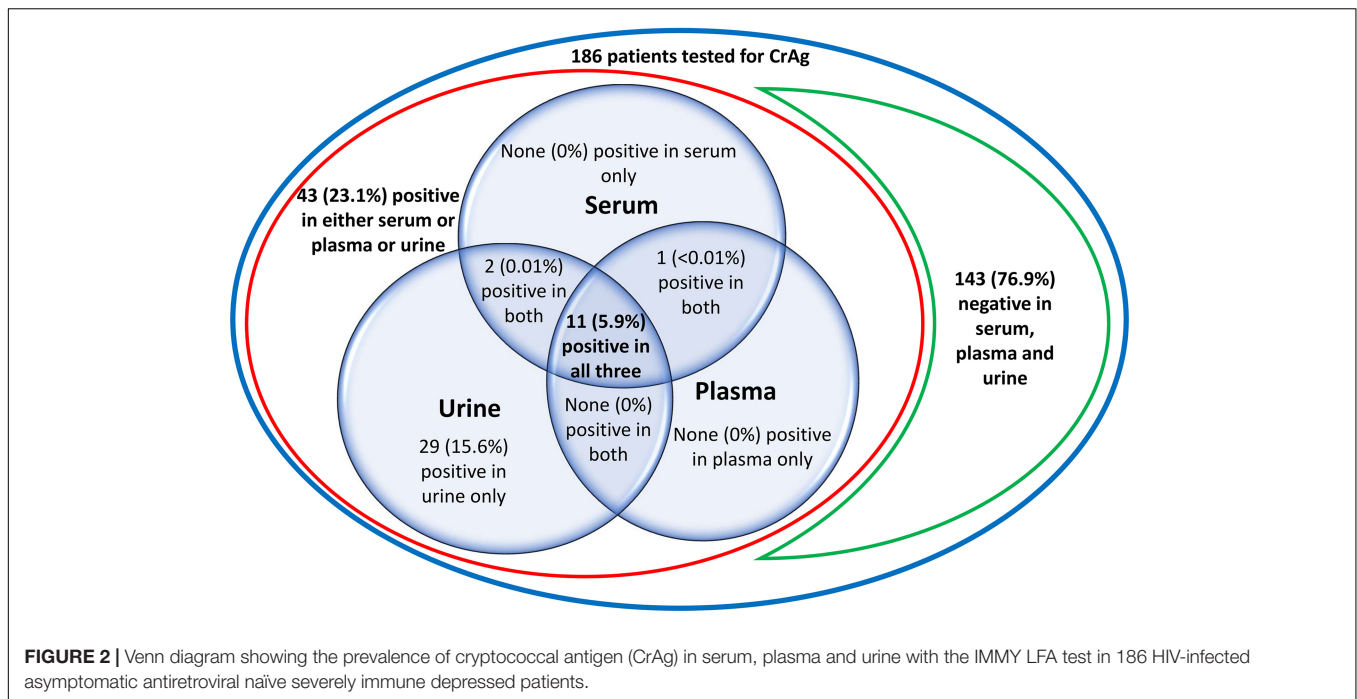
186 patients tested for CrAg

43 (23.1%) positive in either serum or plasma or urine

None (0%) positive in serum only

Serum

2 (0.01%) positive in both

1 (<0.01%) positive in both

11 (5.9%) positive in all three

Urine

29 (15.6%) positive in urine only

None (0%) positive in both

Plasma

None (0%) positive in plasma only

143 (76.9%) negative in serum, plasma and urine

FIGURE 2 | Venn diagram showing the prevalence of cryptococcal antigen (CrAg) in serum, plasma and urine with the IMMY LFA test in 186 HIV-infected asymptomatic antiretroviral naïve severely immune depressed patients.